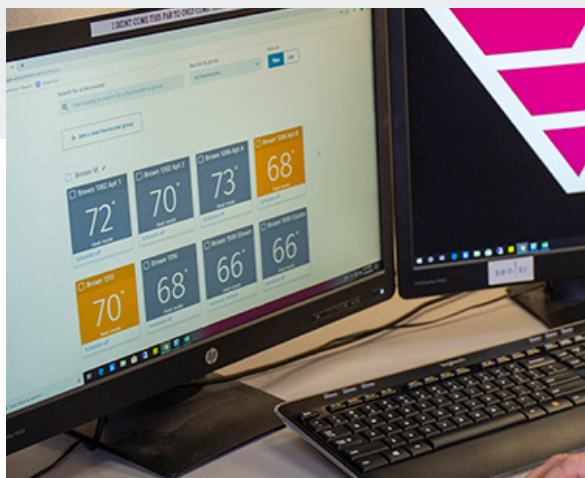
I DIDNT COME THIS FAR TO ONLY COME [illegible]

Search for a thermostat

Sort by group

All thermostats

Tiles

List

Add a new thermostat group

Brown St

Brown 1302 Apt 1

72°

Heat mode

Schedule off

Brown 1302 Apt 2

70°

Heat mode

Schedule off

Brown 1206 Apt A

73°

Heat mode

Schedule off

Brown 1206 Apt B

68°

Heat mode

Schedule off

Brown 1202

70°

Schedule off

Brown 1216

68°

Heat mode

Schedule off

Brown 1500 Street

66°

Heat mode

Schedule off

Brown 1500 Upstai

66°

Heat mode

Schedule off

sensi